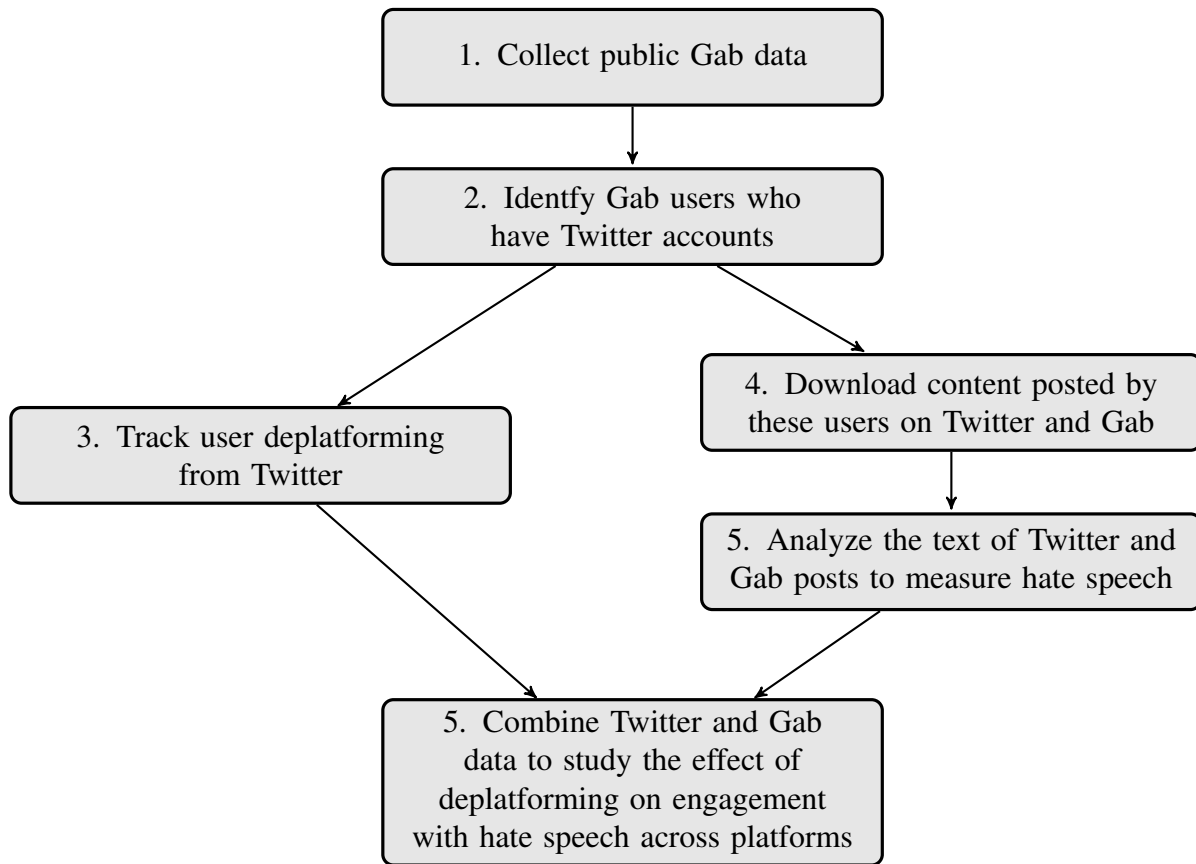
1. Collect public Gab data

2. Identfy Gab users who have Twitter accounts

3. Track user deplatforming from Twitter

4. Download content posted by these users on Twitter and Gab

5. Analyze the text of Twitter and Gab posts to measure hate speech

5. Combine Twitter and Gab data to study the effect of deplatforming on engagement with hate speech across platforms